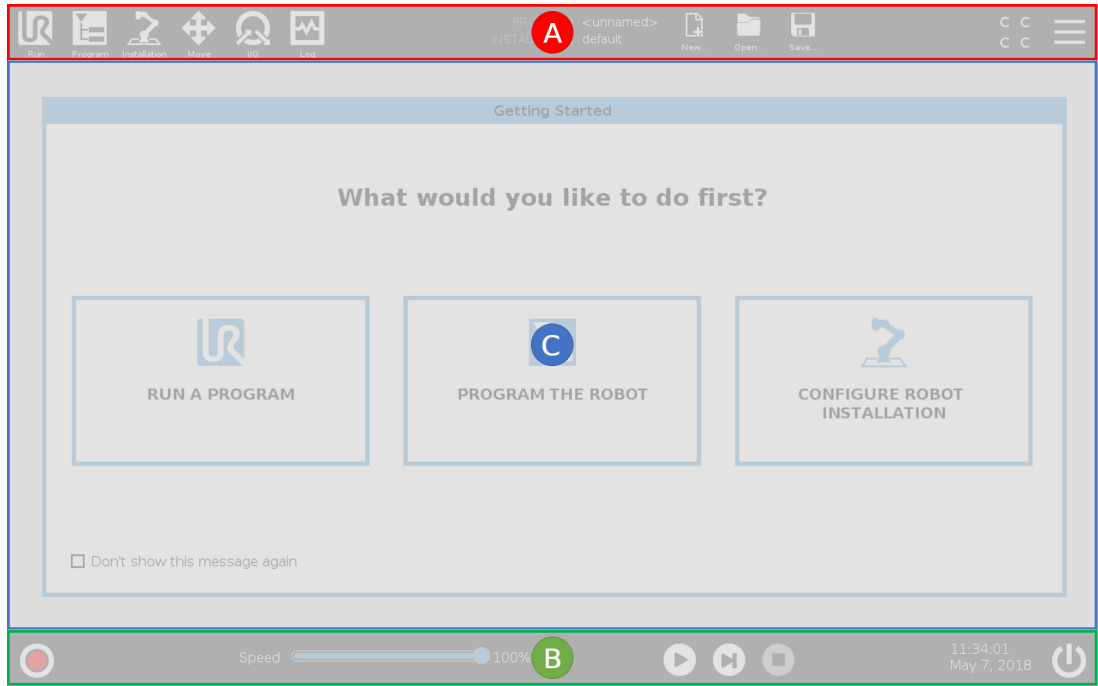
Run Program Installation Move I/O Log

PRO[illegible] <unnamed>
INSTALL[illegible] default

A

New... Open... Save...

C C
C C

Getting Started

What would you like to do first?

RUN A PROGRAM

C

PROGRAM THE ROBOT

CONFIGURE ROBOT INSTALLATION

Don't show this message again

Speed 100%

B

11:34:01
May 7, 2018